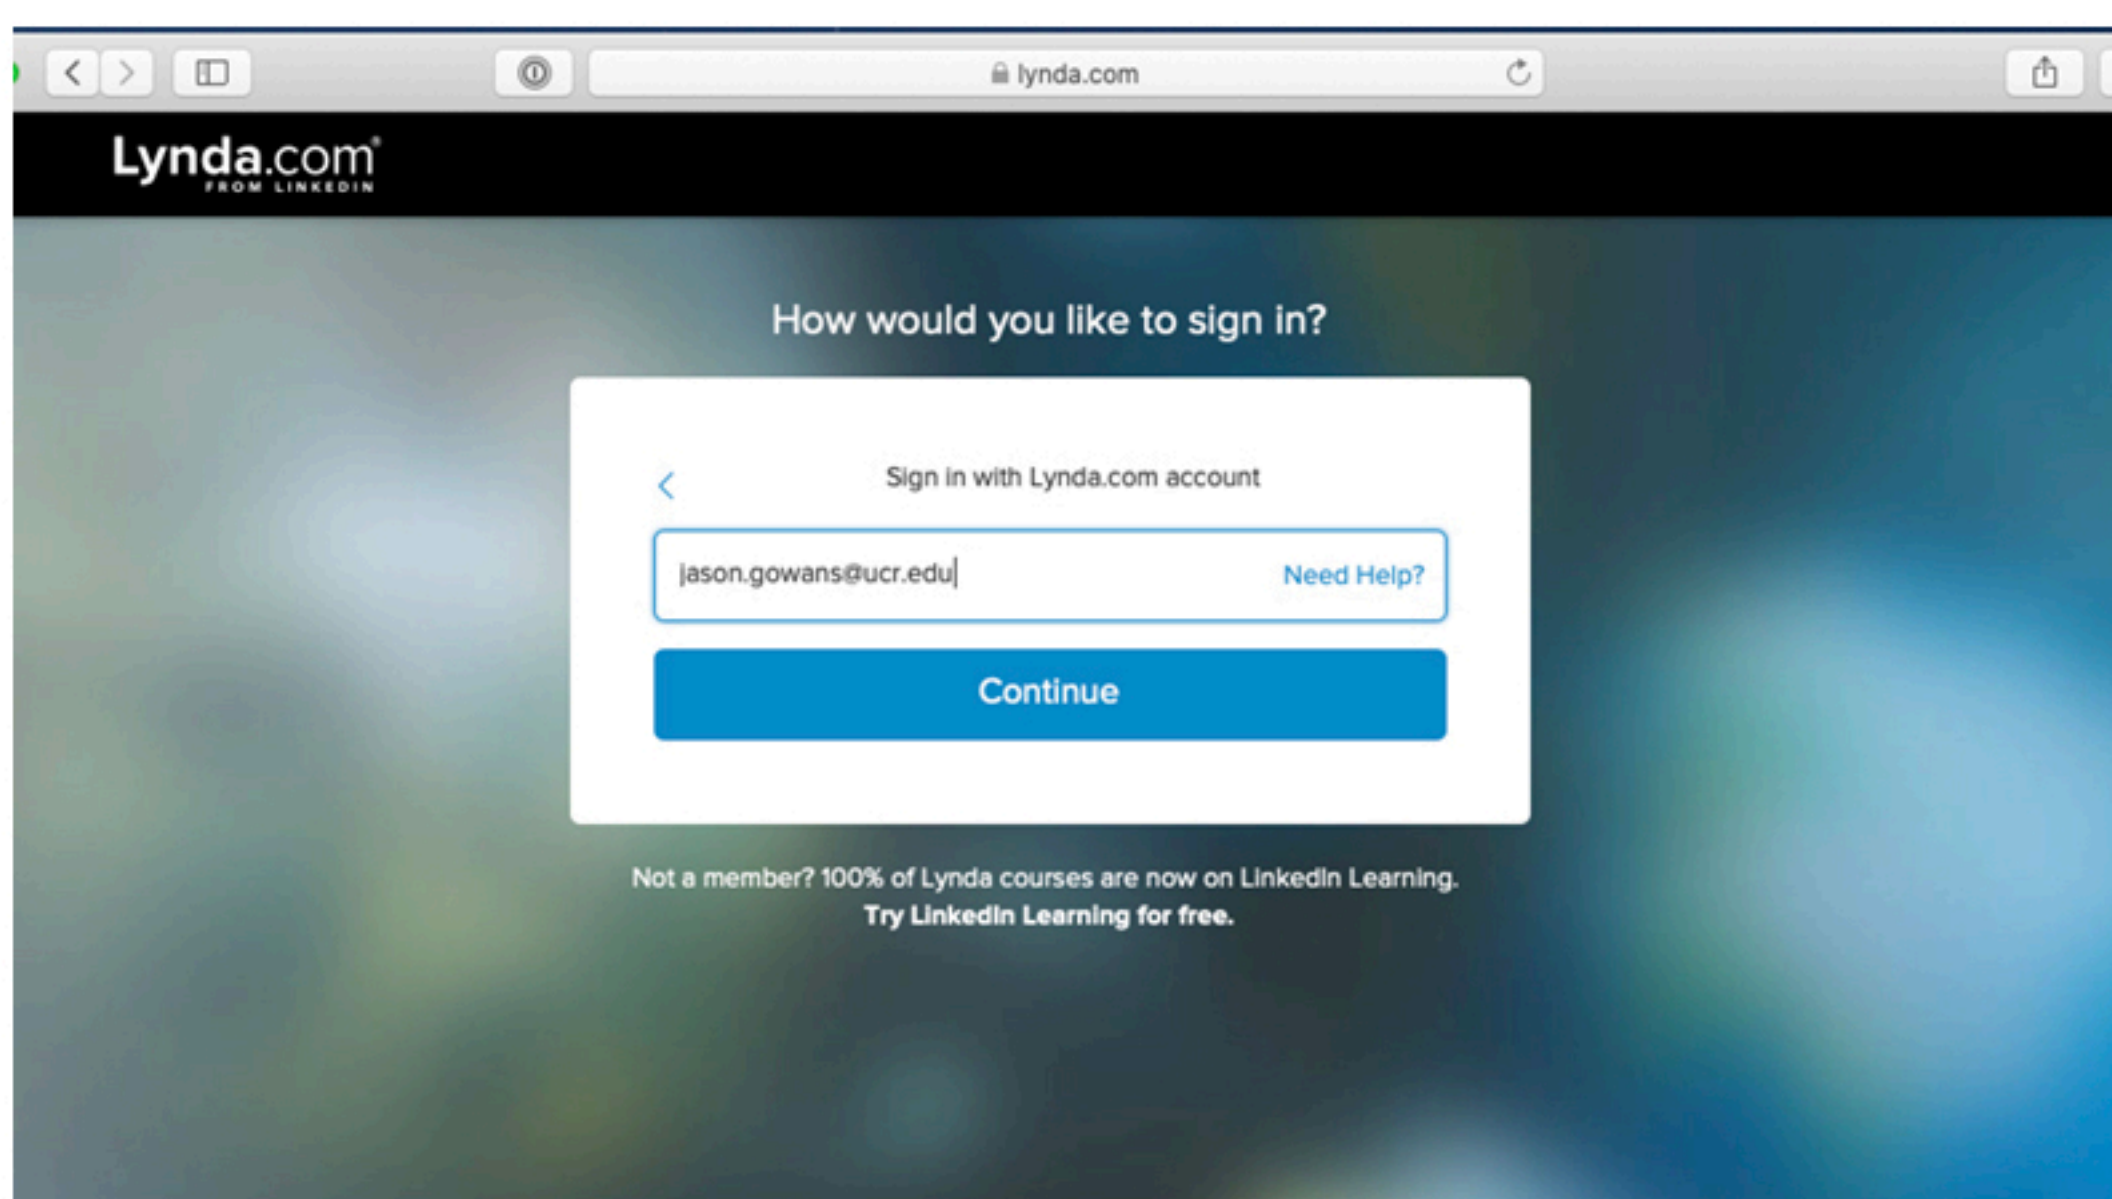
lynda.com

Lynda.com
FROM LINKEDIN

How would you like to sign in?

Sign in with Lynda.com account

jason.gowans@ucr.edu

Need Help?

Continue

Not a member? 100% of Lynda courses are now on LinkedIn Learning.
Try LinkedIn Learning for free.